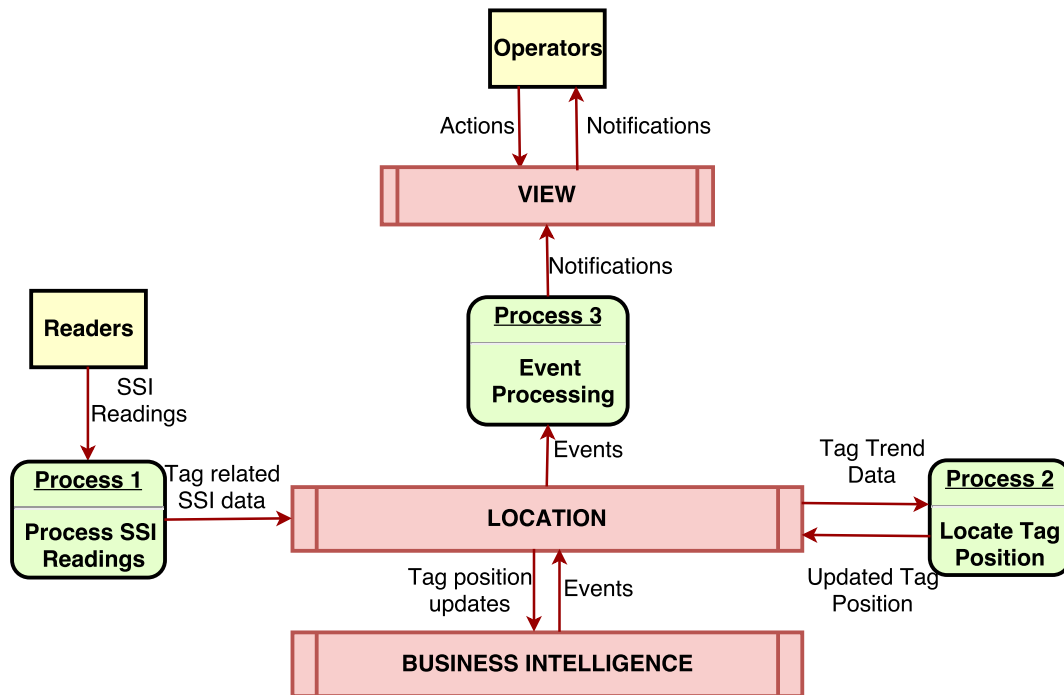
Operators

Actions

Notifications

VIEW

Notifications

Readers

Process 3

Event Processing

SSI Readings

Events

Tag Trend Data

Process 1

Process SSI Readings

Tag related SSI data

LOCATION

Process 2

Locate Tag Position

Tag position updates

Events

Updated Tag Position

BUSINESS INTELLIGENCE